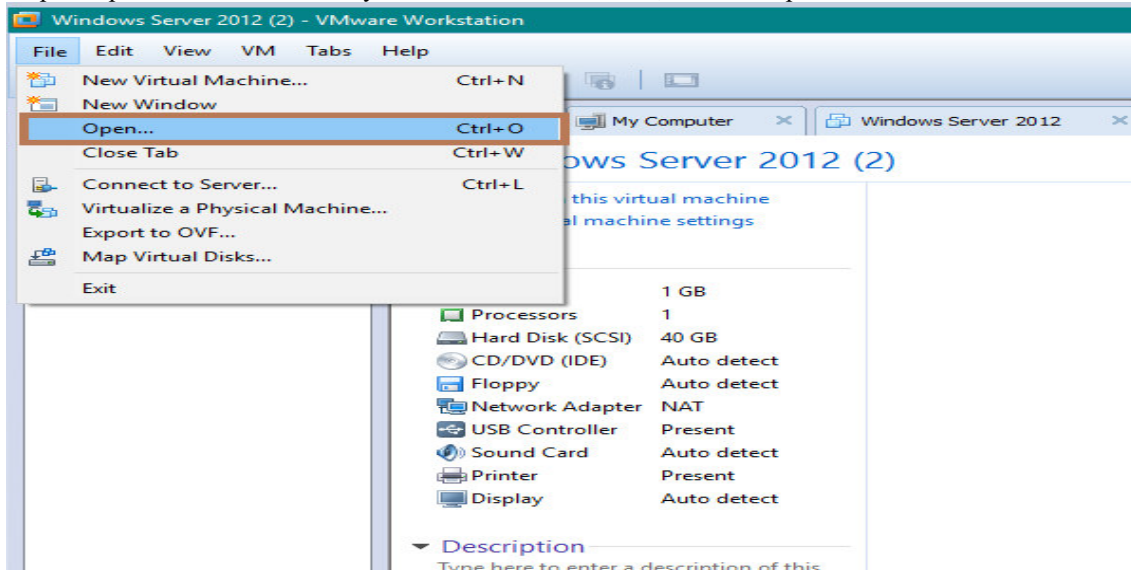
Windows Server 2012 (2) - VMware Workstation

File Edit View VM Tabs Help

New Virtual Machine... Ctrl+N
New Window
Open... Ctrl+O
Close Tab Ctrl+W
Connect to Server... Ctrl+L
Virtualize a Physical Machine...
Export to OVF...
Map Virtual Disks...
Exit

My Computer
Windows Server 2012

ows Server 2012 (2)

this virtual machine
al machine settings

| | |
|---|---|
| | 1 GB |
| Processors | 1 |
| Hard Disk (SCSI) | 40 GB |
| CD/DVD (IDE) | Auto detect |
| Floppy | Auto detect |
| Network Adapter | NAT |
| USB Controller | Present |
| Sound Card | Auto detect |
| Printer | Present |
| Display | Auto detect |

Description
Type here to enter a description of this